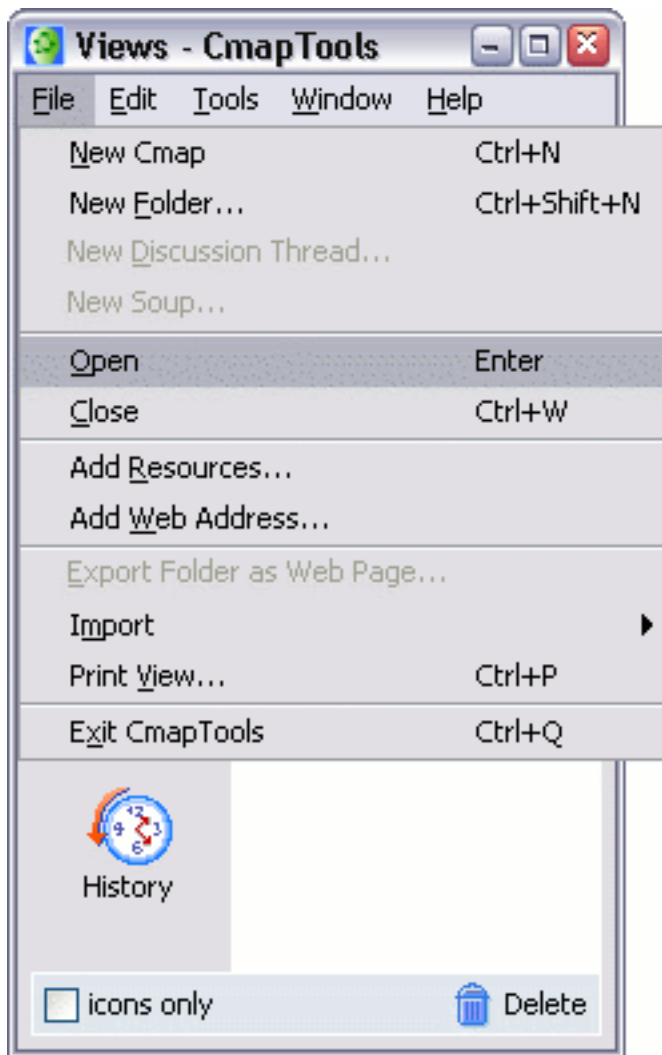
Views - CmapTools

File Edit Tools Window Help

New Cmap Ctrl+N
New Folder... Ctrl+Shift+N
New Discussion Thread...
New Soup...

Open Enter
Close Ctrl+W

Add Resources...
Add Web Address...

Export Folder as Web Page...
Import
Print View... Ctrl+P

Exit CmapTools Ctrl+Q

History

icons only

Delete